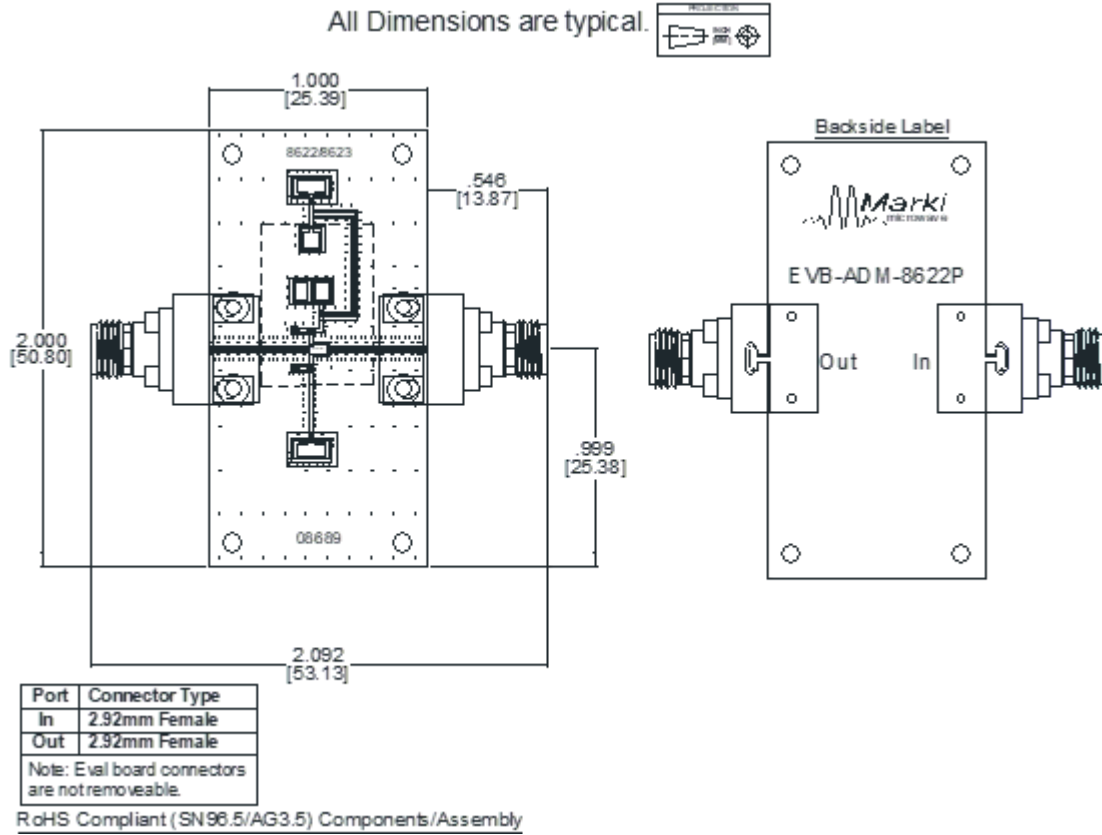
All Dimensions are typical.

1.000
[25.39]

8622/8623

.546
[13.87]

2.000
[50.80]

.999
[25.38]

08689

2.092
[53.13]

Backside Label

Marki
microwave

EVB-ADM-8622P

Out

In

| Port | Connector Type |
|---|---|
| In | 2.92mm Female |
| Out | 2.92mm Female |

Note: Eval board connectors are not removeable.

RoHS Compliant (SN96.5/AG3.5) Components/Assembly